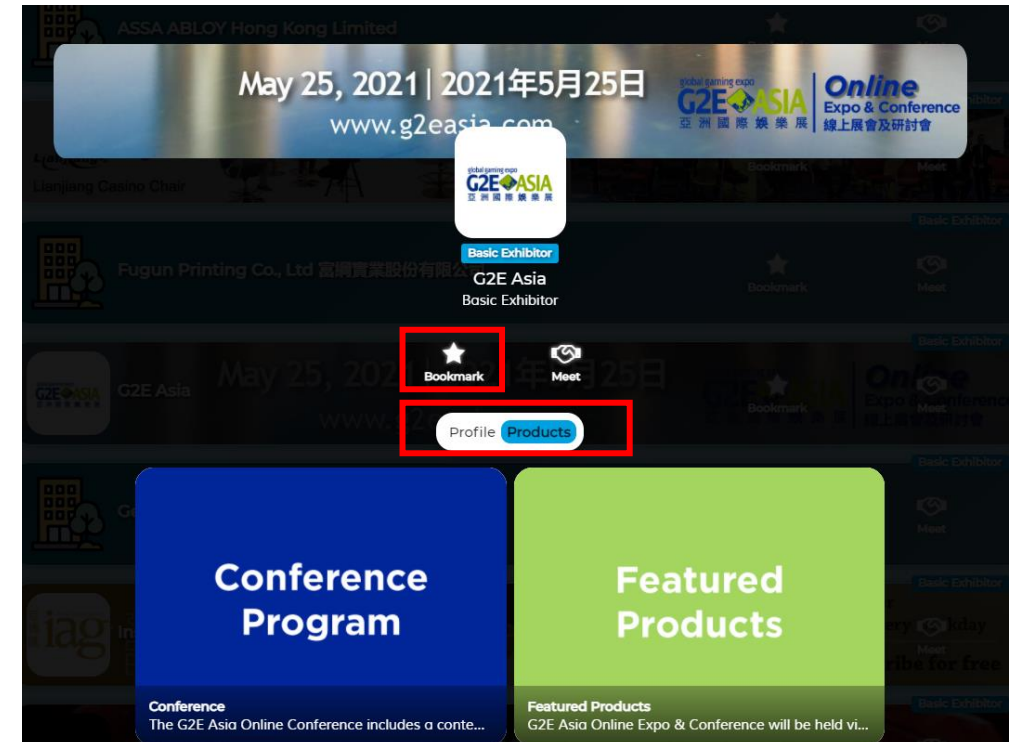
May 25, 2021 | 2021年5月25日
www.g2easia.com

global gaming expo
G2E ASIA
亞洲國際娛樂展

Online
Expo & Conference
線上展會及研討會

ASSA ABLOY Hong Kong Limited

Lianjiang Casino Chair

Fugun Printing Co., Ltd 富圃實業股份有限公司

G2E Asia

Basic Exhibitor
G2E Asia
Basic Exhibitor

Bookmark
Meet

Profile Products

Conference Program

Featured Products

Conference
The G2E Asia Online Conference includes a conte...

Featured Products
G2E Asia Online Expo & Conference will be held vi...

Bookmark
Meet
Basic Exhibitor
Bookmark
Meet
Basic Exhibitor
Bookmark
Meet
Basic Exhibitor
Meet
Basic Exhibitor
Meet
Basic Exhibitor
Meet
Basic Exhibitor
Meet